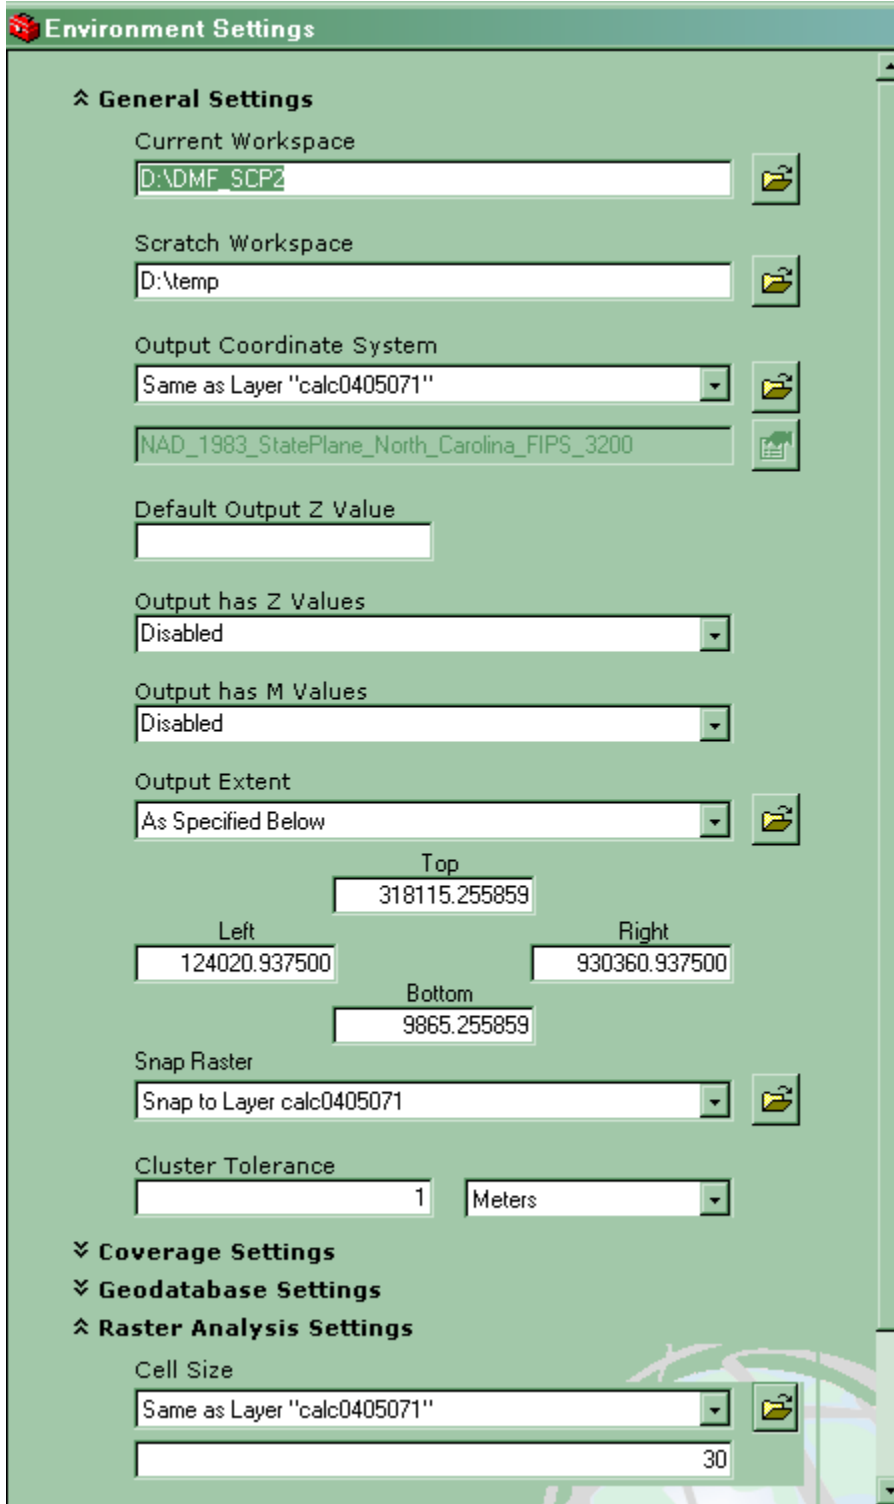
Environment Settings

General Settings

Current Workspace

D:\DMF_SCP2

Scratch Workspace

D:\temp

Output Coordinate System

Same as Layer "calc0405071"

NAD_1983_StatePlane_North_Carolina_FIPS_3200

Default Output Z Value

Output has Z Values

Disabled

Output has M Values

Disabled

Output Extent

As Specified Below

Top

318115.255859

Left

124020.937500

Right

930360.937500

Bottom

9865.255859

Snap Raster

Snap to Layer calc0405071

Cluster Tolerance

1

Meters

Coverage Settings

Geodatabase Settings

Raster Analysis Settings

Cell Size

Same as Layer "calc0405071"

30